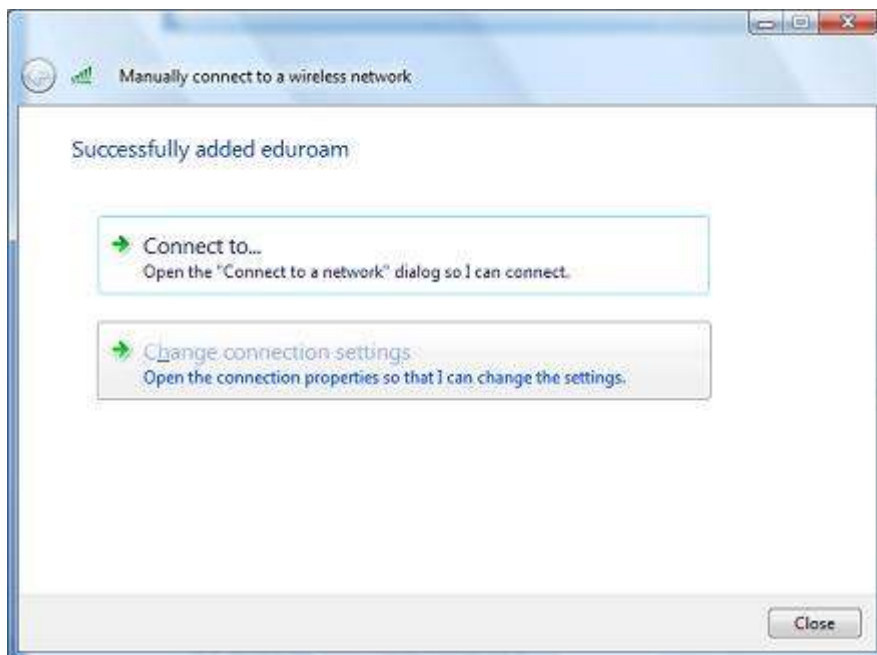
Manually connect to a wireless network

Successfully added eduroam

Connect to...
Open the "Connect to a network" dialog so I can connect.

Change connection settings
Open the connection properties so that I can change the settings.

Close